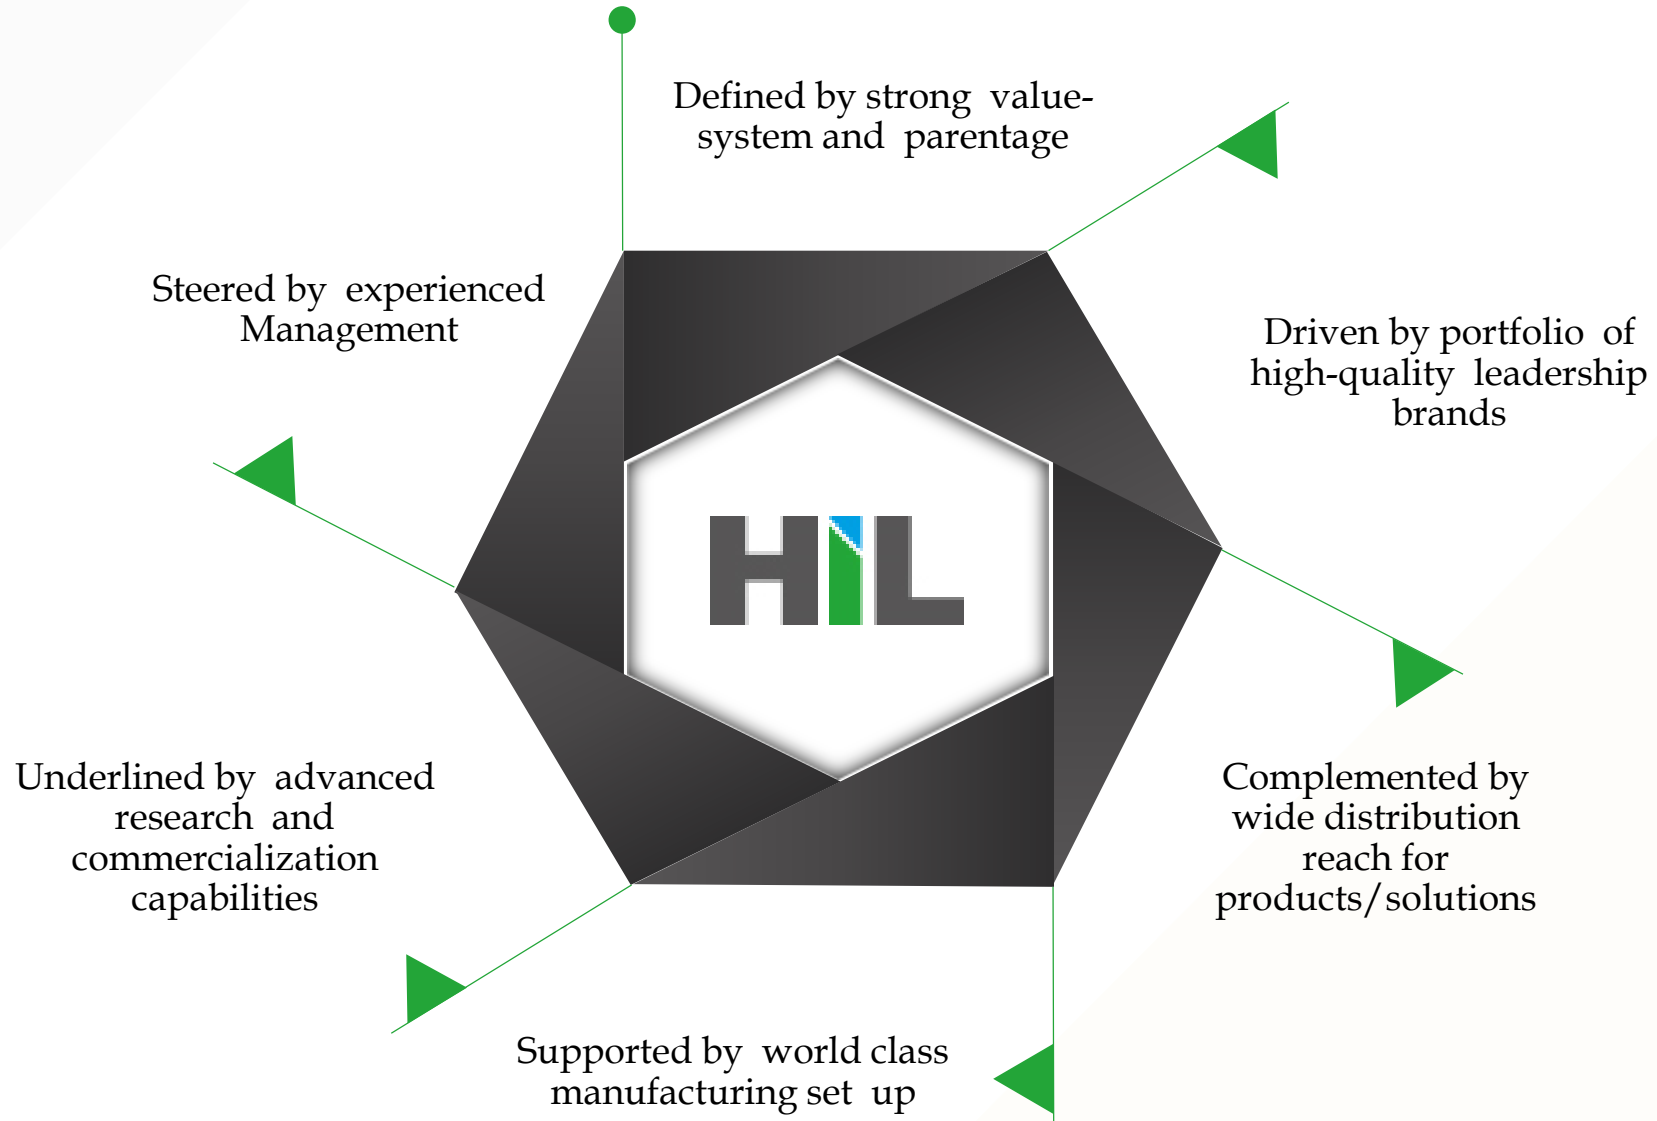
Defined by strong value-system and parentage

Steered by experienced Management

Driven by portfolio of high-quality leadership brands

HIL

Underlined by advanced research and commercialization capabilities

Complemented by wide distribution reach for products/solutions

Supported by world class manufacturing set up